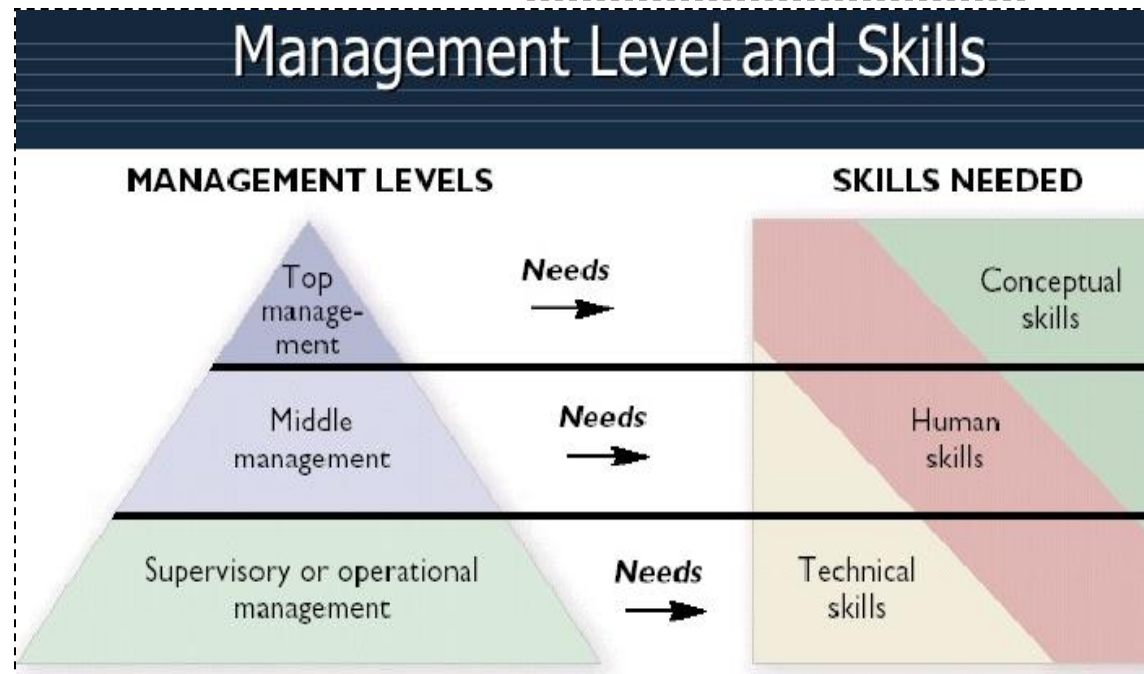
Management Level and Skills

MANAGEMENT LEVELS

SKILLS NEEDED

Top management

Needs

Conceptual skills

Middle management

Needs

Human skills

Supervisory or operational management

Needs

Technical skills